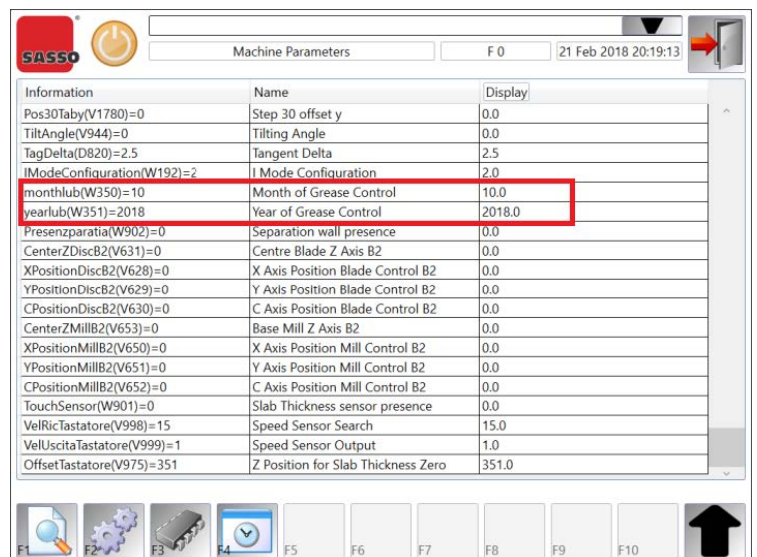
SASSO

Machine Parameters | F 0 | 21 Feb 2018 20:19:13

| Information | Name | Display |
|---|---|---|
| Pos30Taby(V1780)=0 | Step 30 offset y | 0.0 |
| TiltAngle(V944)=0 | Tilting Angle | 0.0 |
| TagDelta(D820)=2.5 | Tangent Delta | 2.5 |
| IModeConfiguration(W192)=2 | I Mode Configuration | 2.0 |
| monthlub(W350)=10 | Month of Grease Control | 10.0 |
| yearlub(W351)=2018 | Year of Grease Control | 2018.0 |
| Presenzparatia(W902)=0 | Separation wall presence | 0.0 |
| CenterZDiscB2(V631)=0 | Centre Blade Z Axis B2 | 0.0 |
| XPositionDiscB2(V628)=0 | X Axis Position Blade Control B2 | 0.0 |
| YPositionDiscB2(V629)=0 | Y Axis Position Blade Control B2 | 0.0 |
| CPositionDiscB2(V630)=0 | C Axis Position Blade Control B2 | 0.0 |
| CenterZMillB2(V653)=0 | Base Mill Z Axis B2 | 0.0 |
| XPositionMillB2(V650)=0 | X Axis Position Mill Control B2 | 0.0 |
| YPositionMillB2(V651)=0 | Y Axis Position Mill Control B2 | 0.0 |
| CPositionMillB2(V652)=0 | C Axis Position Mill Control B2 | 0.0 |
| TouchSensor(W901)=0 | Slab Thickness sensor presence | 0.0 |
| VelRicTastatore(V998)=15 | Speed Sensor Search | 15.0 |
| VelUscitaTastatore(V999)=1 | Speed Sensor Output | 1.0 |
| OffsetTastatore(V975)=351 | Z Position for Slab Thickness Zero | 351.0 |

F1 F2 F3 F4 F5 F6 F7 F8 F9 F10